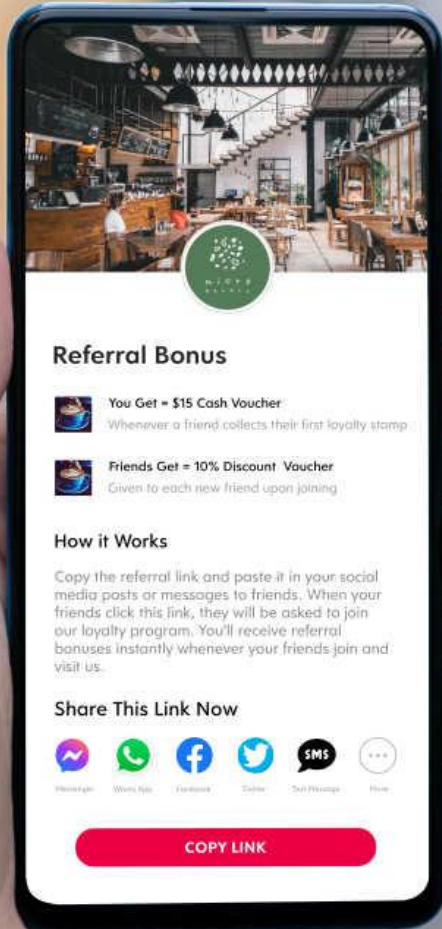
Referral Bonus

You Get = $15 Cash Voucher
Whenever a friend collects their first loyalty stamp

Friends Get = 10% Discount Voucher
Given to each new friend upon joining

How it Works

Copy the referral link and paste it in your social media posts or messages to friends. When your friends click this link, they will be asked to join our loyalty program. You'll receive referral bonuses instantly whenever your friends join and visit us.

Share This Link Now

SMS

Messenger WhatsApp Facebook Twitter Text Message More

COPY LINK